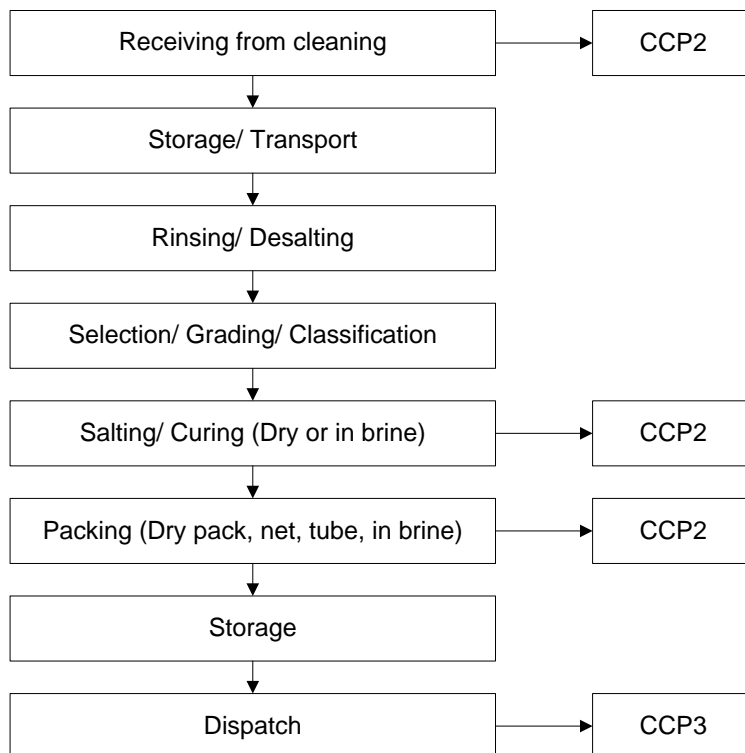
Receiving from cleaning

CCP2

Storage/ Transport

Rinsing/ Desalting

Selection/ Grading/ Classification

Salting/ Curing (Dry or in brine)

CCP2

Packing (Dry pack, net, tube, in brine)

CCP2

Storage

Dispatch

CCP3